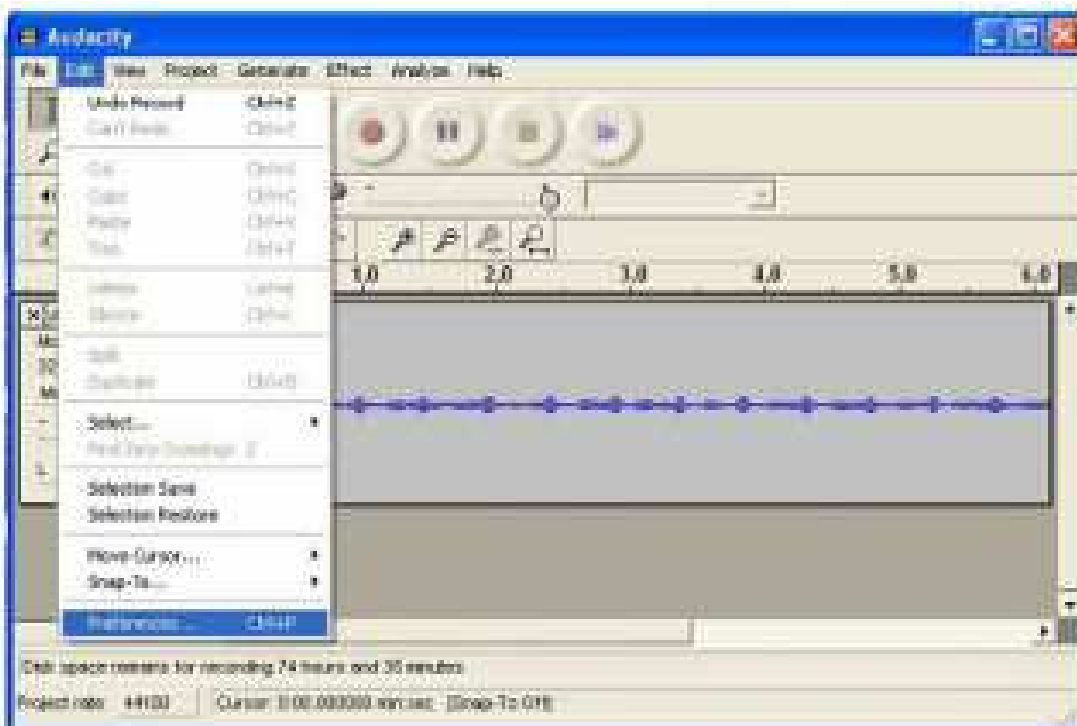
Audacity

File Edit View Project Generate Effect Analyze Help

Undo Record Ctrl+Z
Can't Redo Ctrl+Y
Cut Ctrl+X
Copy Ctrl+C
Paste Ctrl+V
Trim Ctrl+T
Delete Delete
Silence Ctrl+L
Split
Duplicate Ctrl+D
Select...
Find Zero Crossings Z
Selection Save
Selection Restore
Move Cursor...
Snap-To...
Preferences... Ctrl+P

1.0 2.0 3.0 4.0 5.0 6.0

Disk space remains for recording 74 hours and 35 minutes

Project rate: 44100 Cursor: 0:00.000000 min:sec [Snap-To Off]